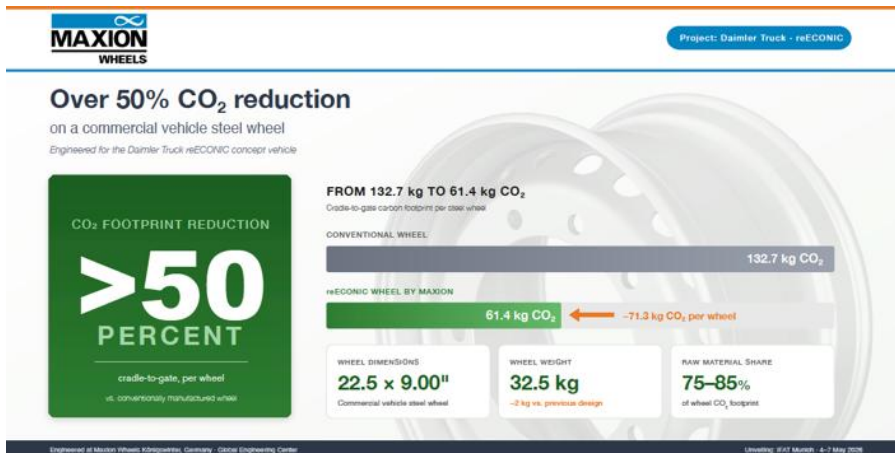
MAXION WHEELS

Project: Daimler Truck - reECONIC

Over 50% $CO_2$ reduction

on a commercial vehicle steel wheel

Engineered for the Daimler Truck reECONIC concept vehicle

$CO_2$ FOOTPRINT REDUCTION

>50

PERCENT

cradle-to-gate, per wheel

vs. conventionally manufactured wheel

FROM 132.7 kg TO 61.4 kg $CO_2$

Cradle-to-gate carbon footprint per steel wheel

CONVENTIONAL WHEEL

132.7 kg $CO_2$

reECONIC WHEEL BY MAXION

61.4 kg $CO_2$

−71.3 kg $CO_2$ per wheel

WHEEL DIMENSIONS

22.5 × 9.00"

Commercial vehicle steel wheel

WHEEL WEIGHT

32.5 kg

−2 kg vs. previous design

RAW MATERIAL SHARE

75–85%

of wheel $CO_2$ footprint

Engineered at Maxion Wheels Königswinter, Germany · Global Engineering Center

Unveiling: IFAT Munich · 4–7 May 2026